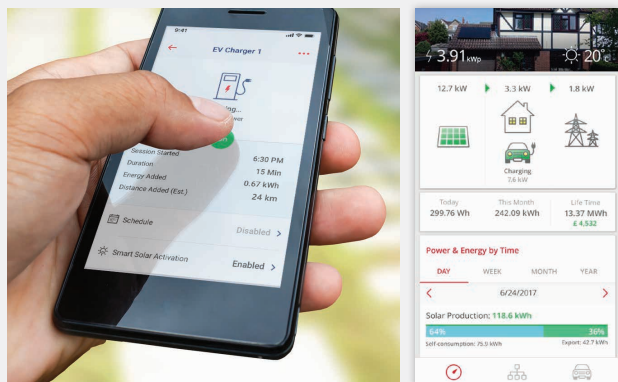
9:41

EV Charger 1

...ing...

Session Started 6:30 PM
Duration 15 Min
Energy Added 0.67 kWh
Distance Added (Est.) 24 km

Schedule Disabled

Smart Solar Activation Enabled

3.91 kWp
20°c

12.7 kW
3.3 kW
1.8 kW

Charging
3.6 kW

Today
299.76 Wh

This Month
242.09 kWh

Life Time
13.37 MWh
£ 4,532

Power & Energy by Time

DAY WEEK MONTH YEAR

6/24/2017

Solar Production: 118.6 kWh

64%
36%

Self-consumption: 75.9 kWh
Export: 42.7 kWh